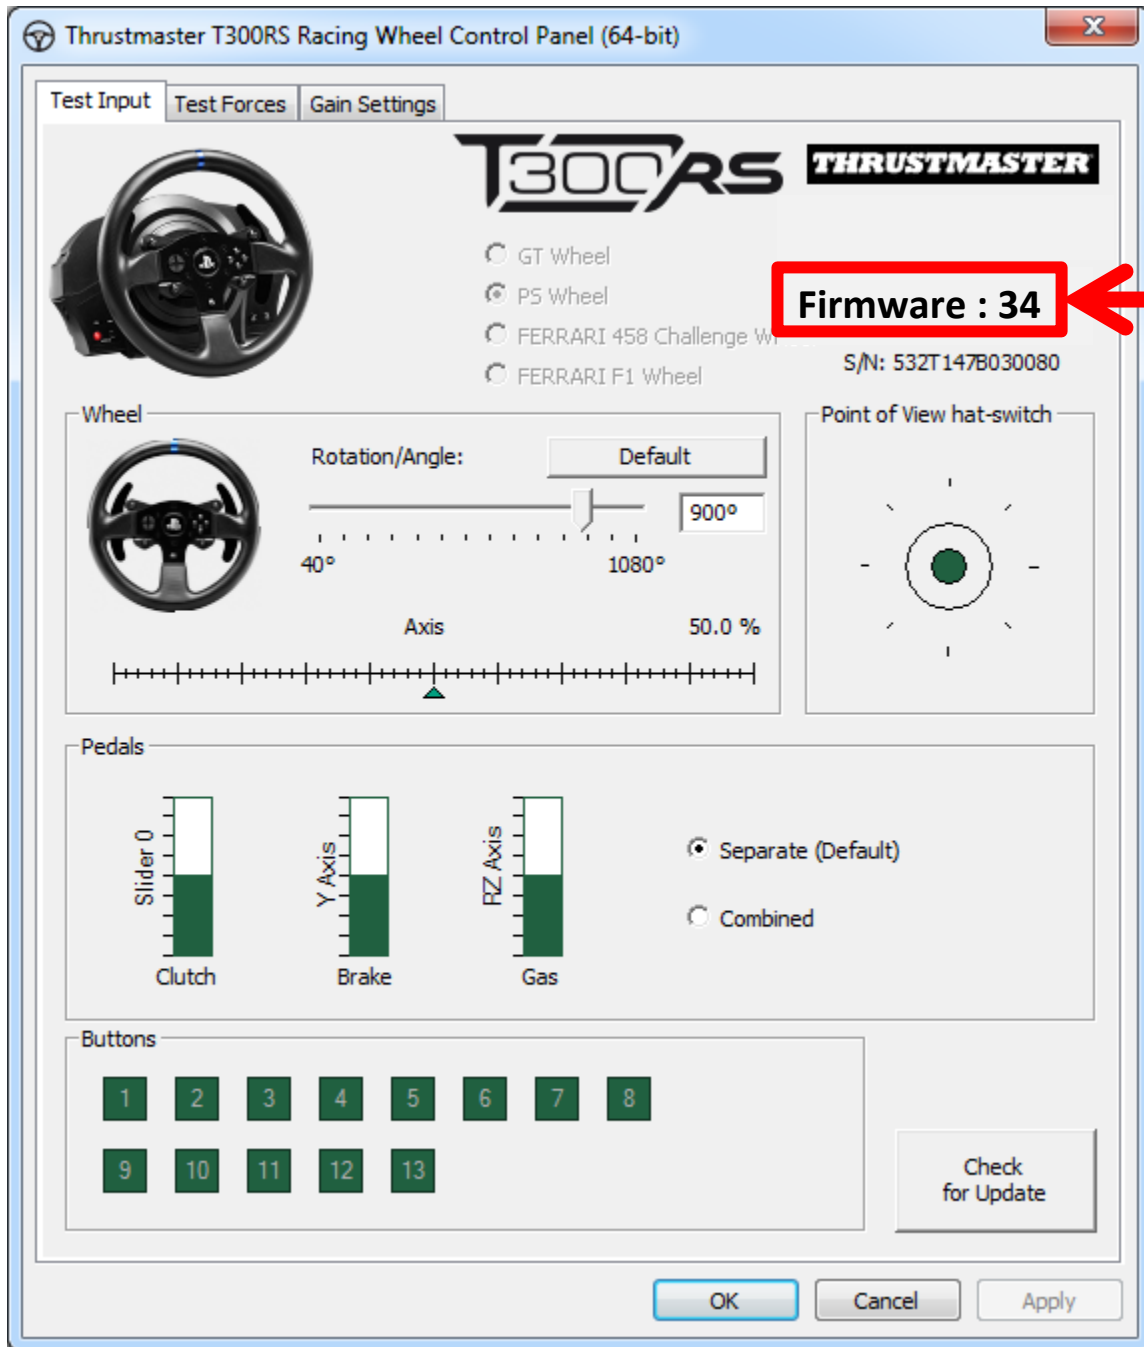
Thrustmaster T300RS Racing Wheel Control Panel (64-bit)

Test Input | Test Forces | Gain Settings

T300RS THRUSTMASTER

GT Wheel
PS Wheel
FERRARI 458 Challenge W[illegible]
FERRARI F1 Wheel

Firmware : 34

S/N: 532T147B030080

Wheel

Rotation/Angle:
Default
900°
40°
1080°
Axis
50.0 %

Point of View hat-switch

Pedals

Slider 0
Clutch
Y Axis
Brake
RZ Axis
Gas

Separate (Default)
Combined

Buttons

1 2 3 4 5 6 7 8
9 10 11 12 13

Check for Update

OK
Cancel
Apply